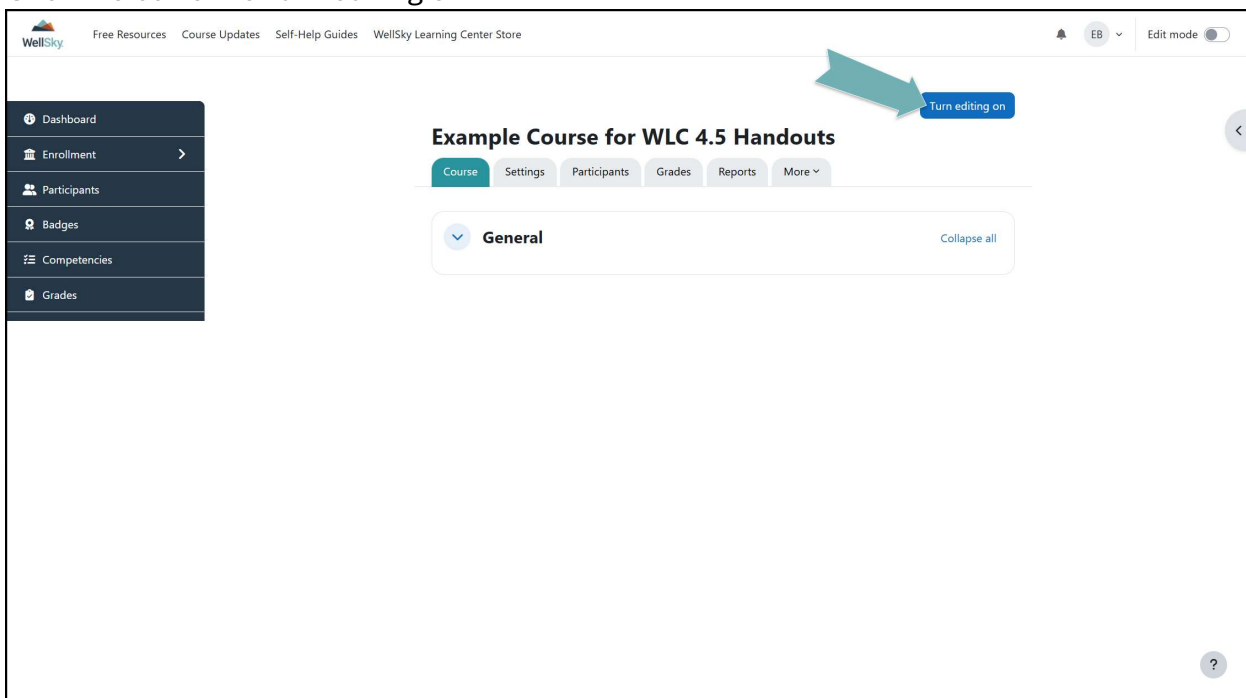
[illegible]

WellSky Free Resources Course Updates Self-Help Guides WellSky Learning Center Store

EB Edit mode

Turn editing on

Dashboard
Enrollment
Participants
Badges
Competencies
Grades

Example Course for WLC 4.5 Handouts

Course Settings Participants Grades Reports More

General

Collapse all

?